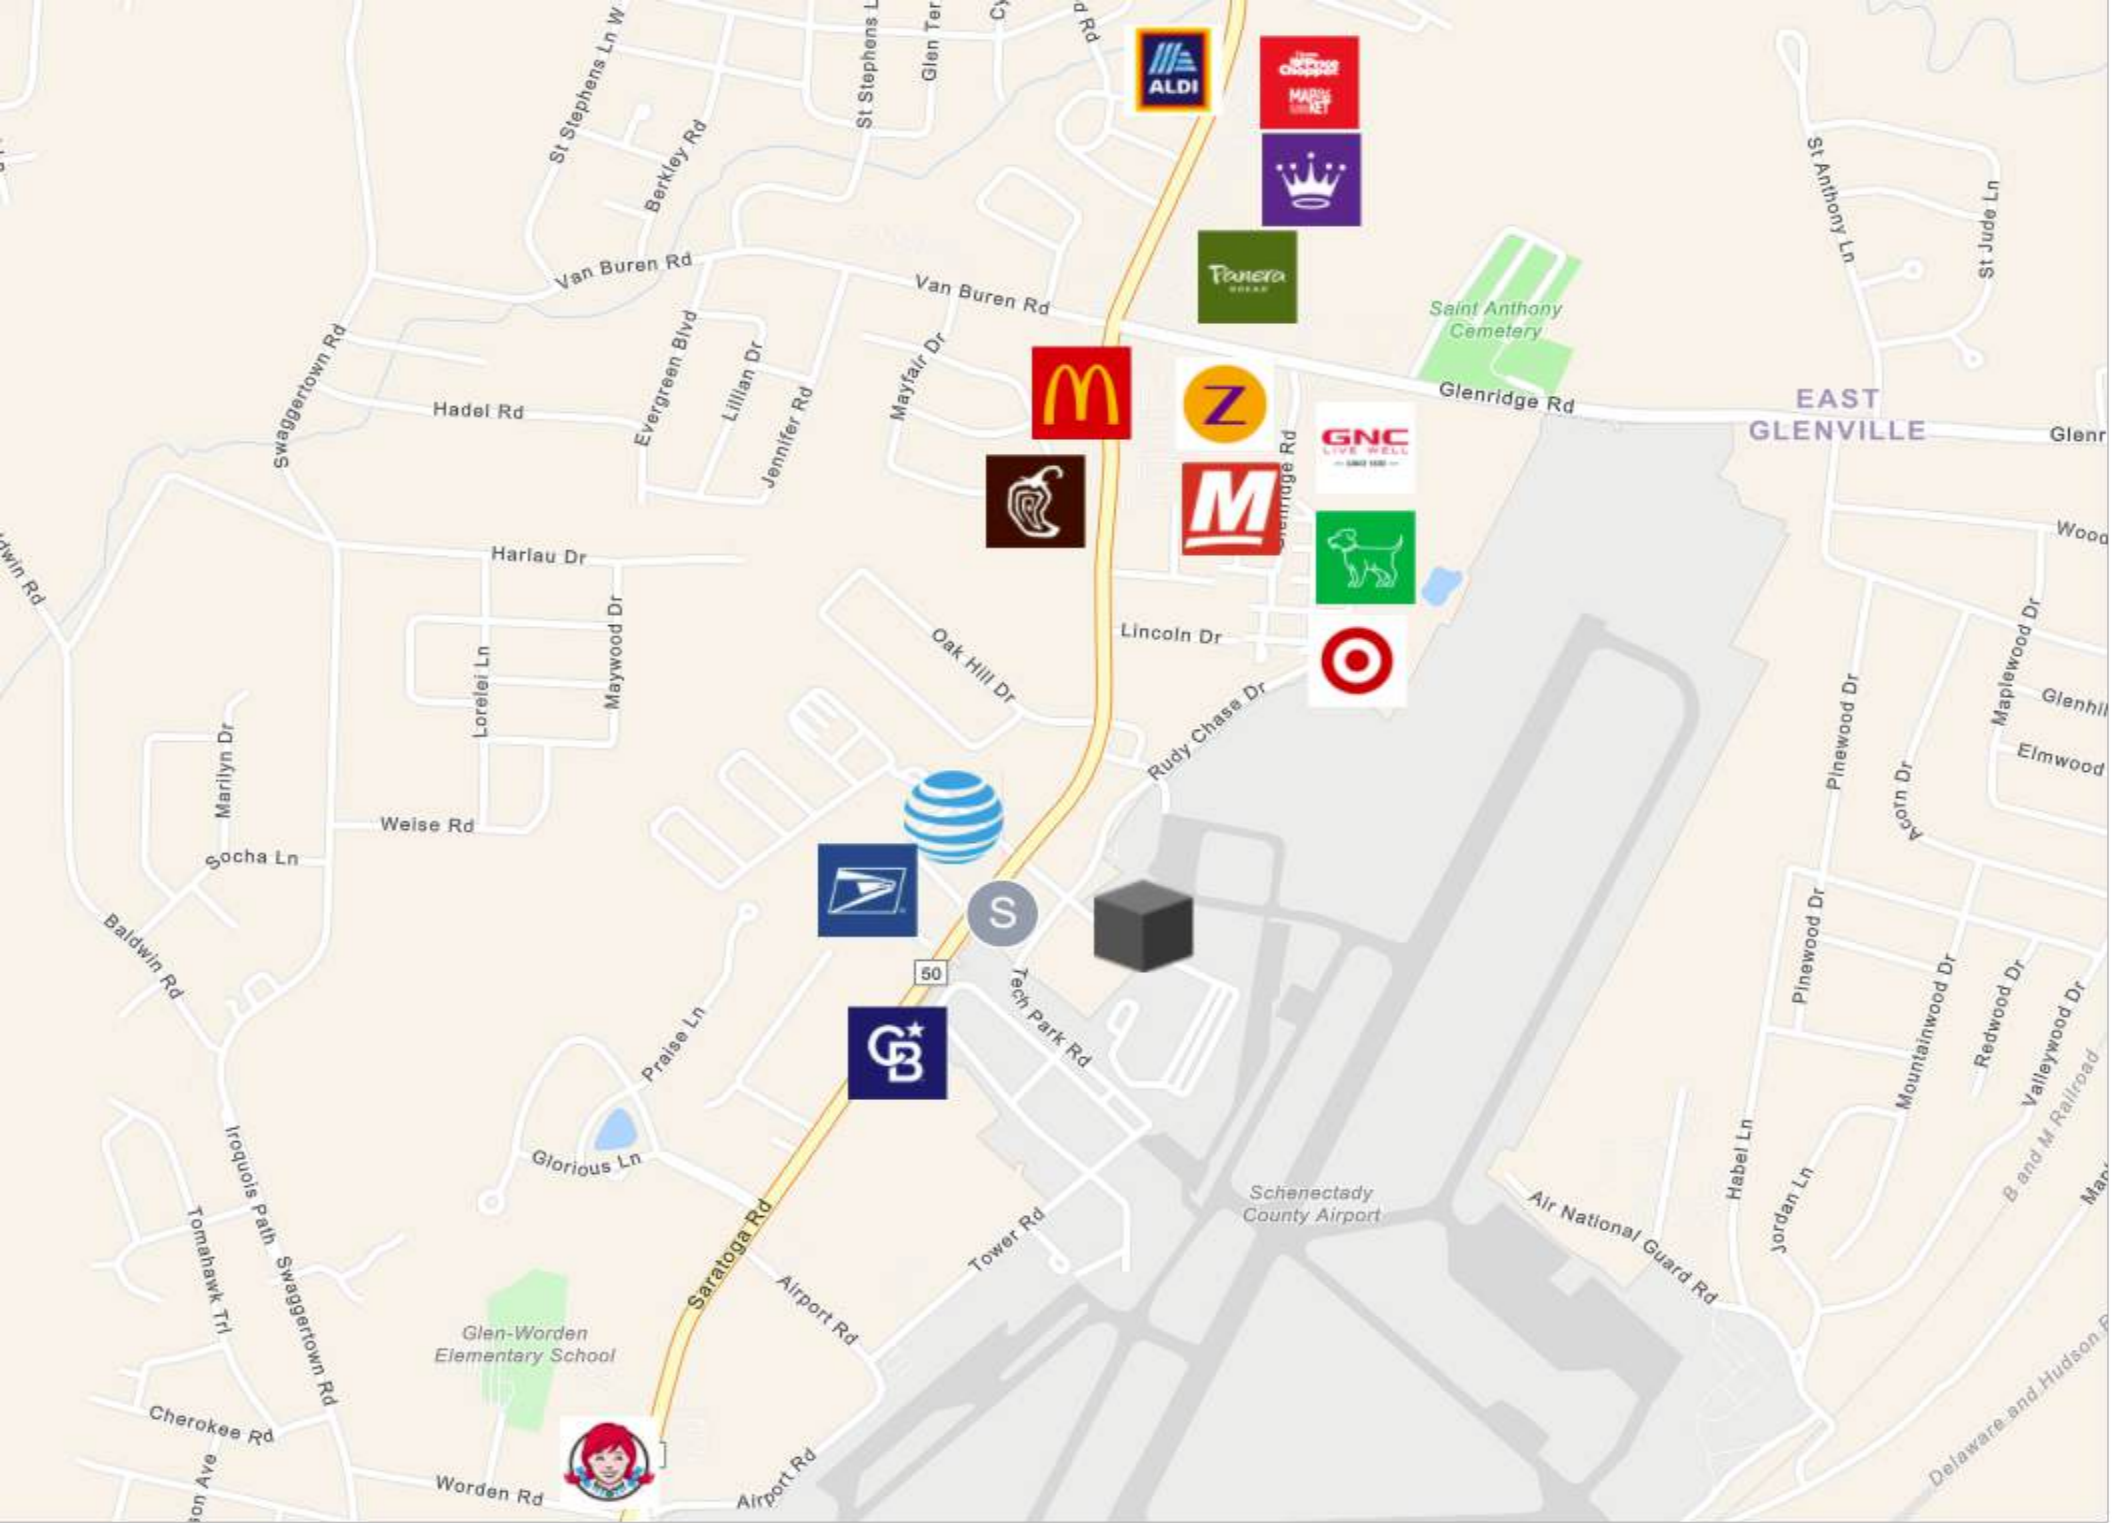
St Stephens Ln W
St Stephens L
Glen Ter
Cy
d Rd
ALDI
Price Chopper
Market 32
Berkley Rd
St Anthony Ln
St Jude Ln
Van Buren Rd
Van Buren Rd
Panera BREAD
Saint Anthony Cemetery
Swaggertown Rd
Evergreen Blvd
Lillian Dr
Jennifer Rd
Mayfair Dr
Hadel Rd
Glenridge Rd
EAST GLENVILLE
Glenr
GNC LIVE WELL
Glenridge Rd
M
Wood
Harlau Dr
dwin Rd
Maywood Dr
Lorelei Ln
Lincoln Dr
Oak Hill Dr
Maplewood Dr
Glenhil
Elmwood
Pinewood Dr
Acorn Dr
Rudy Chase Dr
Marilyn Dr
Weise Rd
Socha Ln
S
Baldwin Rd
50
Tech Park Rd
Pinewood Dr
Mountainwood Dr
Redwood Dr
Valleywood Dr
Praise Ln
Glorious Ln
Iroquois Path
Swaggertown Rd
Tomahawk Trl
Habel Ln
Jordan Ln
B and M Railroad
Mar
Schenectady County Airport
Air National Guard Rd
Saratoga Rd
Tower Rd
Airport Rd
Glen-Worden Elementary School
Cherokee Rd
son Ave
Worden Rd
Airport Rd
Delaware and Hudson R